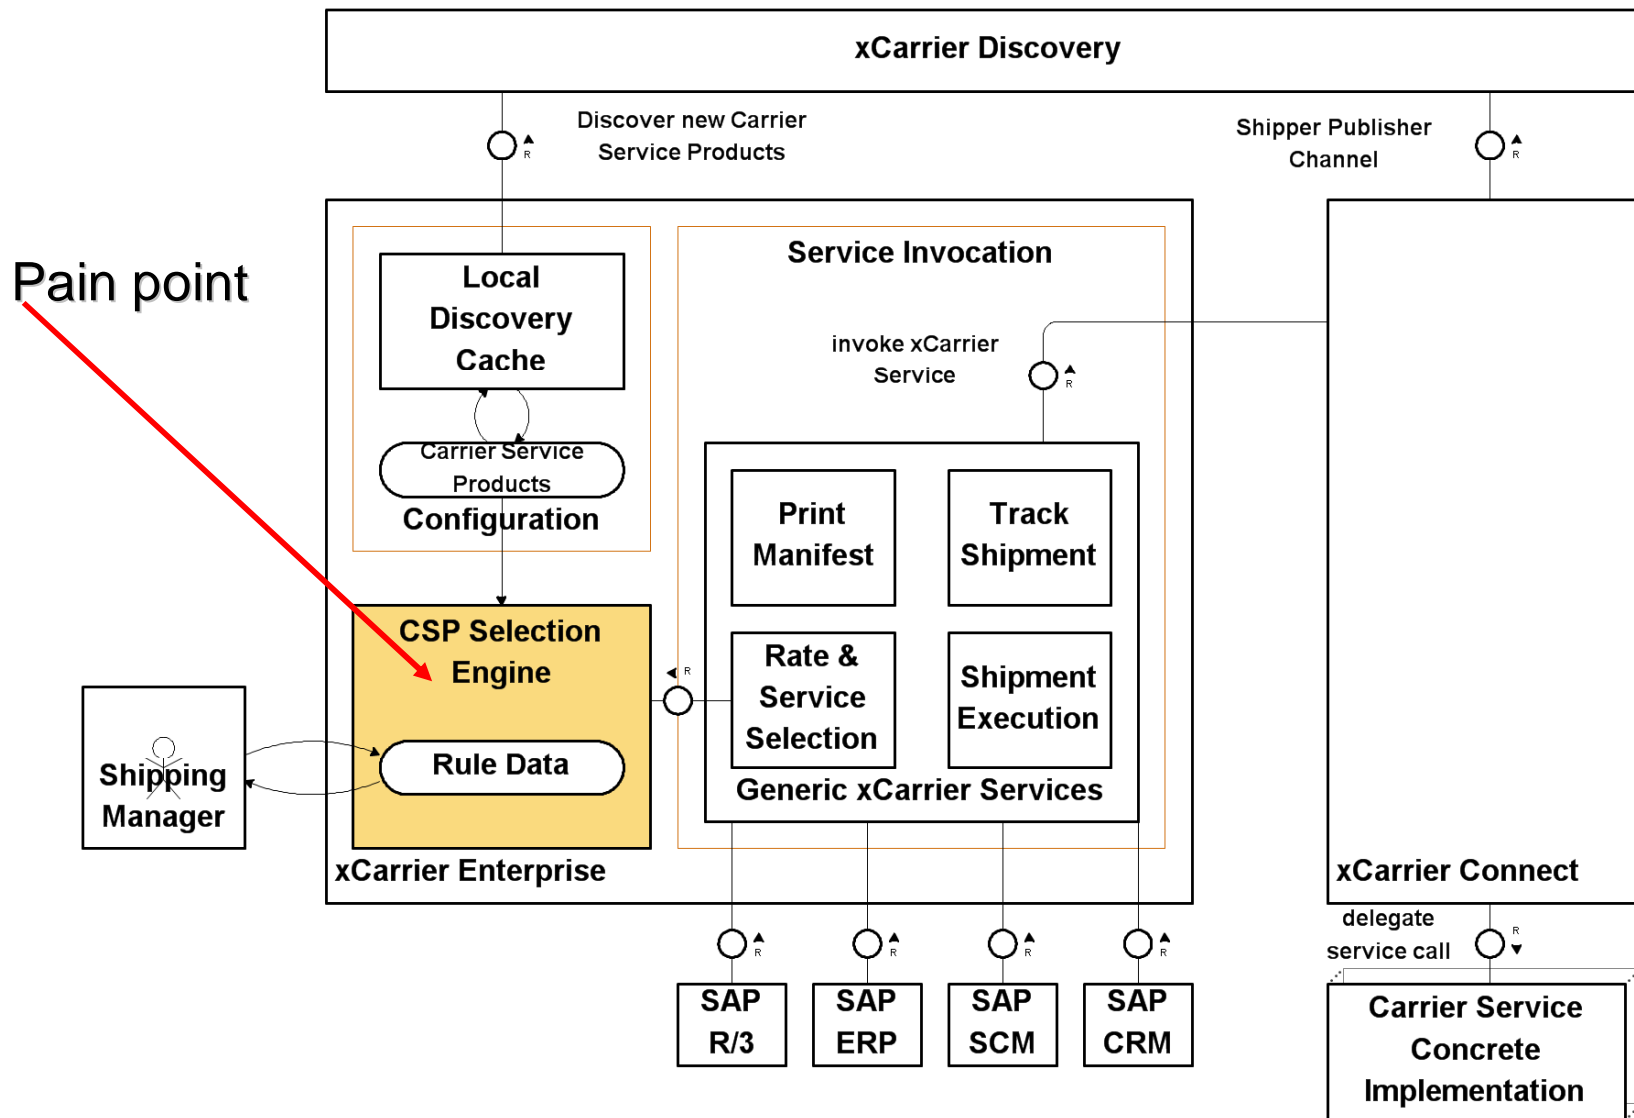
xCarrier Discovery

R
Discover new Carrier Service Products

Shipper Publisher Channel
R

Pain point

Local Discovery Cache

Carrier Service Products

Configuration

Service Invocation

invoke xCarrier Service
R

Print Manifest

Track Shipment

Rate & Service Selection

Shipment Execution

Generic xCarrier Services

CSP Selection Engine

R

Rule Data

Shipping Manager

xCarrier Enterprise

xCarrier Connect

delegate service call
R

R
R
R
R

SAP R/3

SAP ERP

SAP SCM

SAP CRM

Carrier Service Concrete Implementation